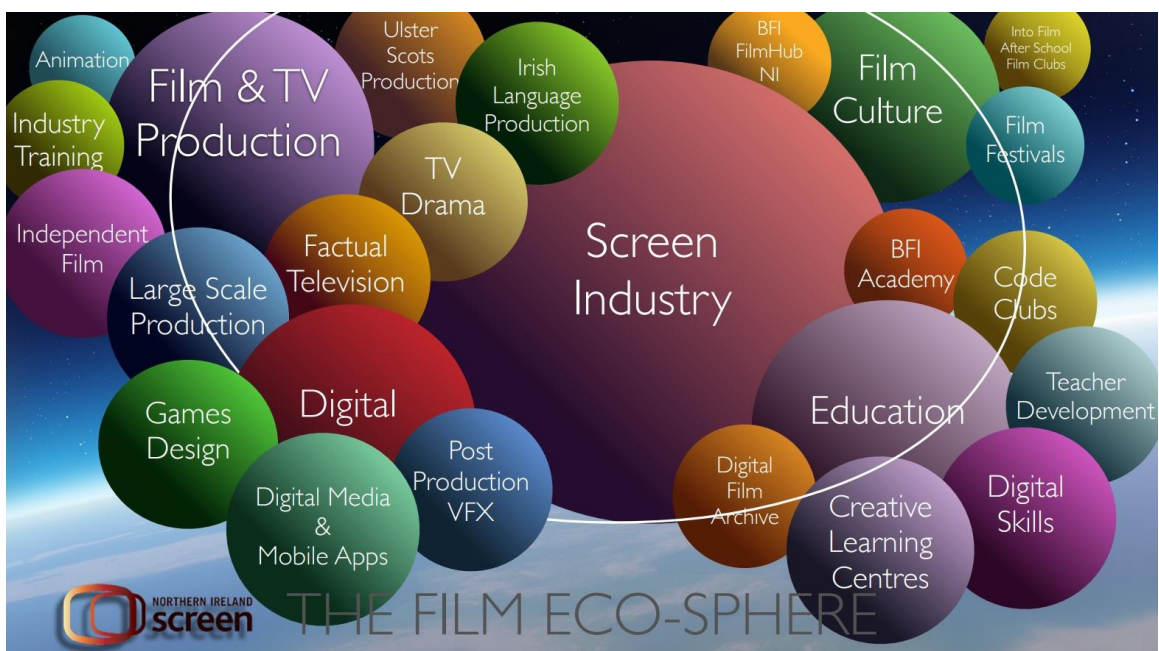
Animation

Film & TV Production

Ulster Scots Production

Irish Language Production

BFI FilmHub NI

Film Culture

Into Film After School Film Clubs

Industry Training

TV Drama

Film Festivals

Independent Film

Screen Industry

Factual Television

BFI Academy

Code Clubs

Large Scale Production

Teacher Development

Digital

Education

Games Design

Post Production VFX

Digital Film Archive

Digital Skills

Digital Media & Mobile Apps

Creative Learning Centres

NORTHERN IRELAND screen

THE FILM ECO-SPHERE